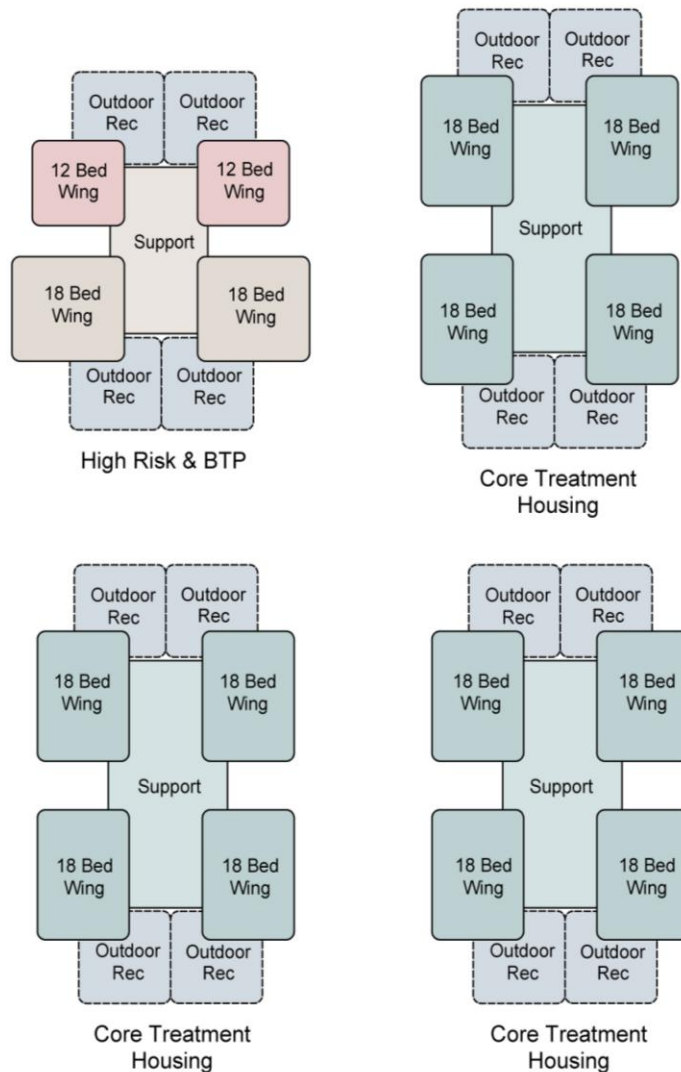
Outdoor Rec

Outdoor Rec

12 Bed Wing

12 Bed Wing

Support

18 Bed Wing

18 Bed Wing

Outdoor Rec

Outdoor Rec

High Risk & BTP

Outdoor Rec

Outdoor Rec

18 Bed Wing

18 Bed Wing

Support

18 Bed Wing

18 Bed Wing

Outdoor Rec

Outdoor Rec

Core Treatment Housing

Outdoor Rec

Outdoor Rec

18 Bed Wing

18 Bed Wing

Support

18 Bed Wing

18 Bed Wing

Outdoor Rec

Outdoor Rec

Core Treatment Housing

Outdoor Rec

Outdoor Rec

18 Bed Wing

18 Bed Wing

Support

18 Bed Wing

18 Bed Wing

Outdoor Rec

Outdoor Rec

Core Treatment Housing